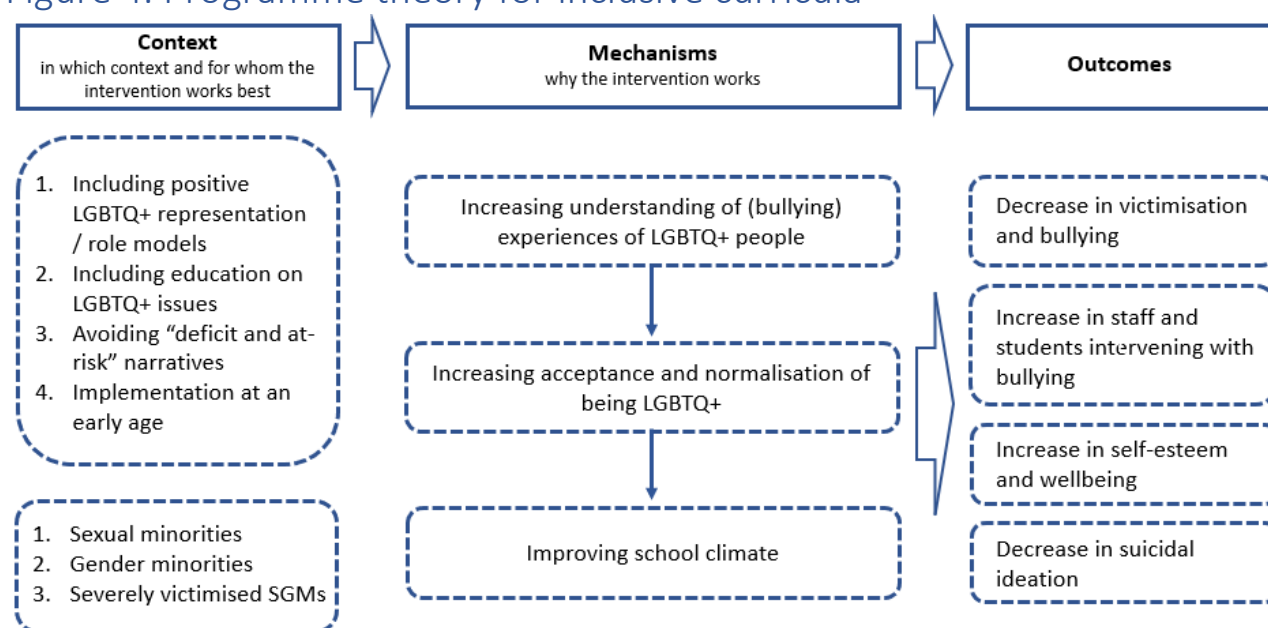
Figure 4: Programme theory for inclusive curricula

**Context**
in which context and for whom the intervention works best

**Mechanisms**
why the intervention works

**Outcomes**

1. Including positive LGBTQ+ representation / role models
2. Including education on LGBTQ+ issues
3. Avoiding "deficit and at-risk" narratives
4. Implementation at an early age

1. Sexual minorities
2. Gender minorities
3. Severely victimised SGMs

Increasing understanding of (bullying) experiences of LGBTQ+ people

Increasing acceptance and normalisation of being LGBTQ+

Improving school climate

Decrease in victimisation and bullying

Increase in staff and students intervening with bullying

Increase in self-esteem and wellbeing

Decrease in suicidal ideation